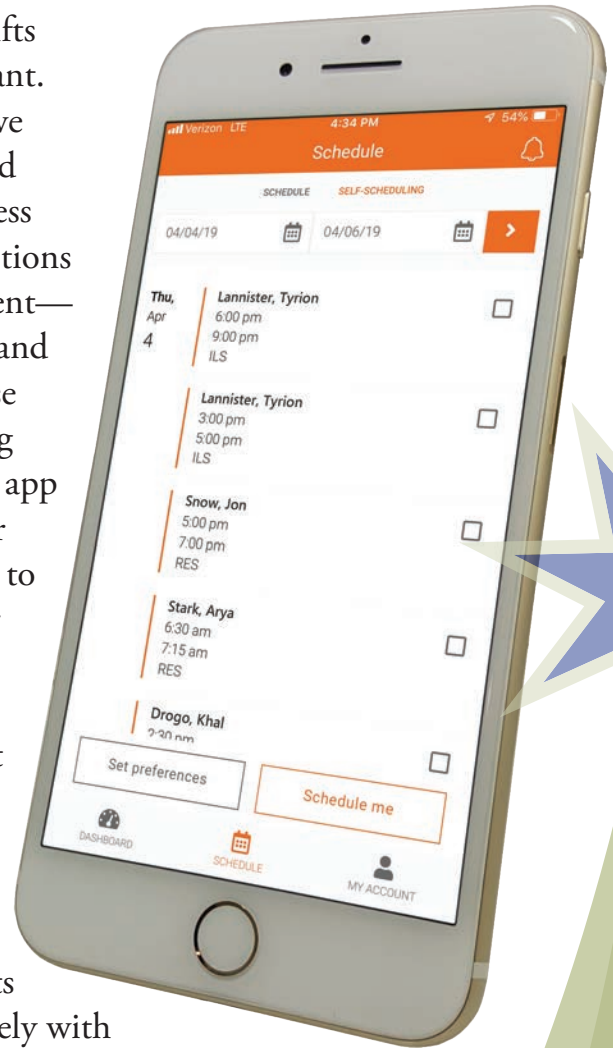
fts
ant.
ve
d
ess
tions
ent—
and
e
g
app
r
to

t

ts
ely with

Verizon LTE 4:34 PM 54%
Schedule
SCHEDULE SELF-SCHEDULING
04/04/19
04/06/19
>
Thu, Apr 4
Lannister, Tyrion
6:00 pm
9:00 pm
ILS
Lannister, Tyrion
3:00 pm
5:00 pm
ILS
Snow, Jon
5:00 pm
7:00 pm
RES
Stark, Arya
6:30 am
7:15 am
RES
Drogo, Khal
2:30 pm
Set preferences
Schedule me
DASHBOARD
SCHEDULE
MY ACCOUNT